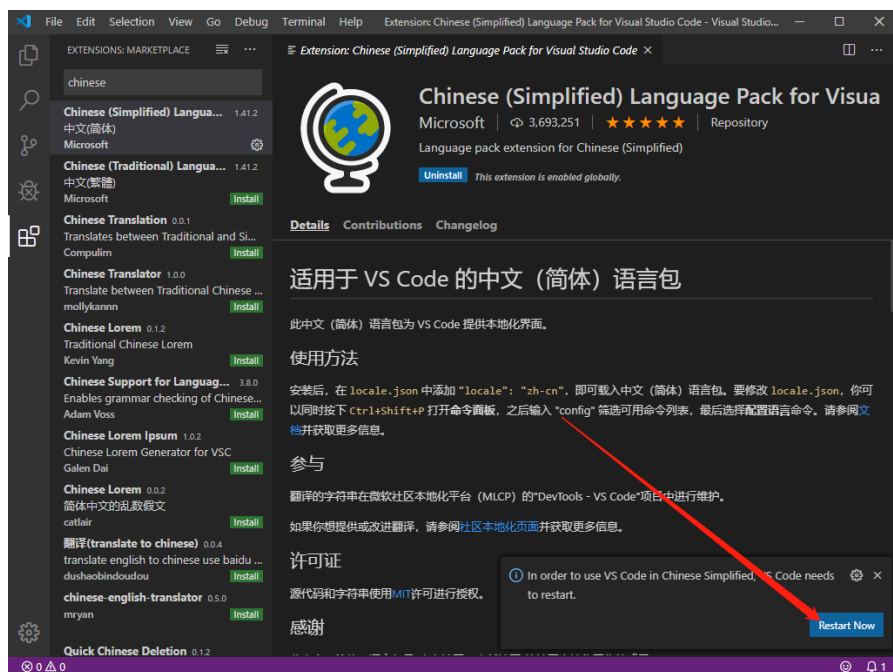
File Edit Selection View Go Debug Terminal Help Extension: Chinese (Simplified) Language Pack for Visual Studio Code - Visual Studio...

EXTENSIONS: MARKETPLACE

chinese

Chinese (Simplified) Langua... 1.41.2
中文(简体)
Microsoft

Chinese (Traditional) Langua... 1.41.2
中文(繁體)
Microsoft Install

Chinese Translation 0.0.1
Translates between Traditional and Si...
Compulim Install

Chinese Translator 1.0.0
Translate between Traditional Chinese ...
mollykannn Install

Chinese Lorem 0.1.2
Traditional Chinese Lorem
Kevin Yang Install

Chinese Support for Languag... 3.8.0
Enables grammar checking of Chinese...
Adam Voss Install

Chinese Lorem Ipsum 1.0.2
Chinese Lorem Generator for VSC
Galen Dai Install

Chinese Lorem 0.0.2
简体中文的乱数假文
catlair Install

翻译(translate to chinese) 0.0.4
translate english to chinese use baidu ...
dushaobindoudou Install

chinese-english-translator 0.5.0
mryan Install

Quick Chinese Deletion 0.1.2

Extension: Chinese (Simplified) Language Pack for Visual Studio Code ×

Chinese (Simplified) Language Pack for Visua
Microsoft | 3,693,251 | ★★★★★ | Repository
Language pack extension for Chinese (Simplified)
Uninstall This extension is enabled globally.

Details Contributions Changelog

适用于 VS Code 的中文（简体）语言包

此中文（简体）语言包为 VS Code 提供本地化界面。

使用方法

安装后，在 locale.json 中添加 "locale": "zh-cn"，即可载入中文（简体）语言包。要修改 locale.json，你可以同时按下 Ctrl+Shift+P 打开命令面板，之后输入 "config" 筛选可用命令列表，最后选择配置语言命令。请参阅文档并获取更多信息。

参与

翻译的字符串在微软社区本地化平台（MLCP）的"DevTools - VS Code"项目中进行维护。

如果你想提供或改进翻译，请参阅社区本地化页面并获取更多信息。

许可证

源代码和字符串使用MIT许可进行授权。

感谢

In order to use VS Code in Chinese Simplified, VS Code needs to restart.
Restart Now

⊗0 ⚠0 1